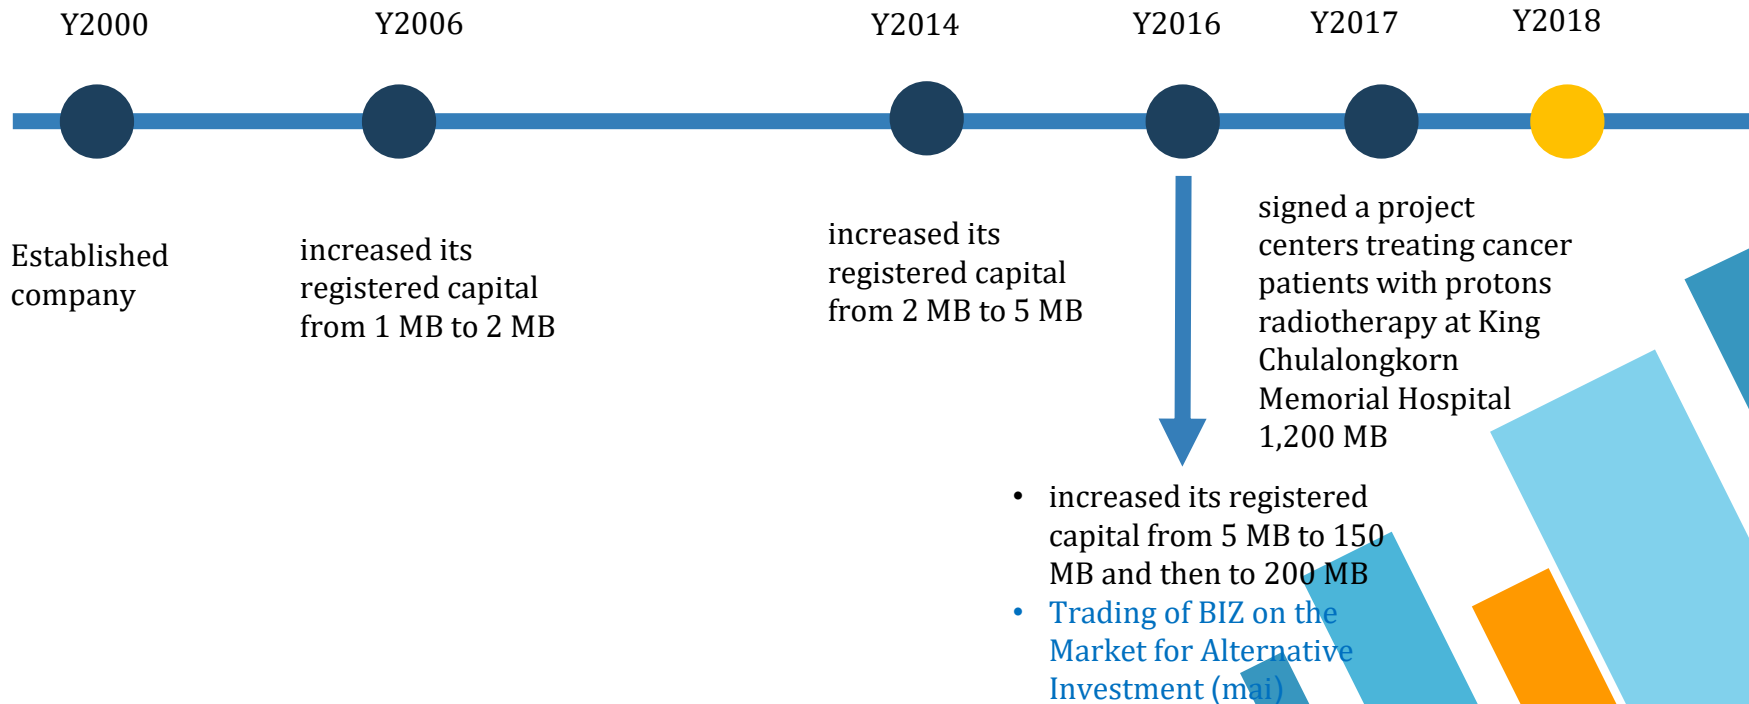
Y2000 Y2006 Y2014 Y2016 Y2017 Y2018

Established company

increased its registered capital from 1 MB to 2 MB

increased its registered capital from 2 MB to 5 MB

signed a project centers treating cancer patients with protons radiotherapy at King Chulalongkorn Memorial Hospital 1,200 MB

- increased its registered capital from 5 MB to 150 MB and then to 200 MB
- Trading of BIZ on the Market for Alternative Investment (mai)